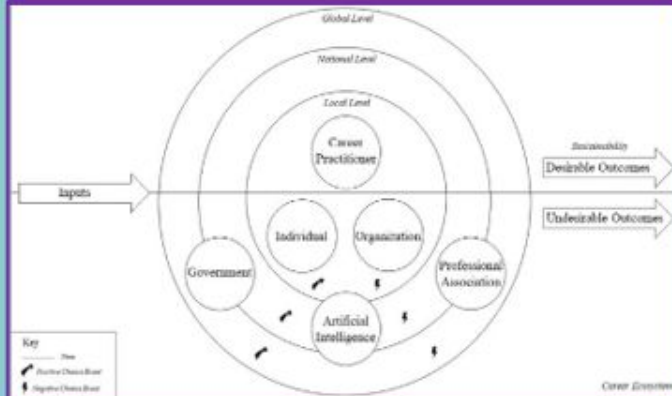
Global Level

National Level

Local Level

Career Practitioner

Sustainability

Desirable Outcomes

Inputs

Undesirable Outcomes

Individual

Organization

Government

Professional Association

Artificial Intelligence

Key

Time

Positive Chance Event

Negative Chance Event

Career Ecosystem